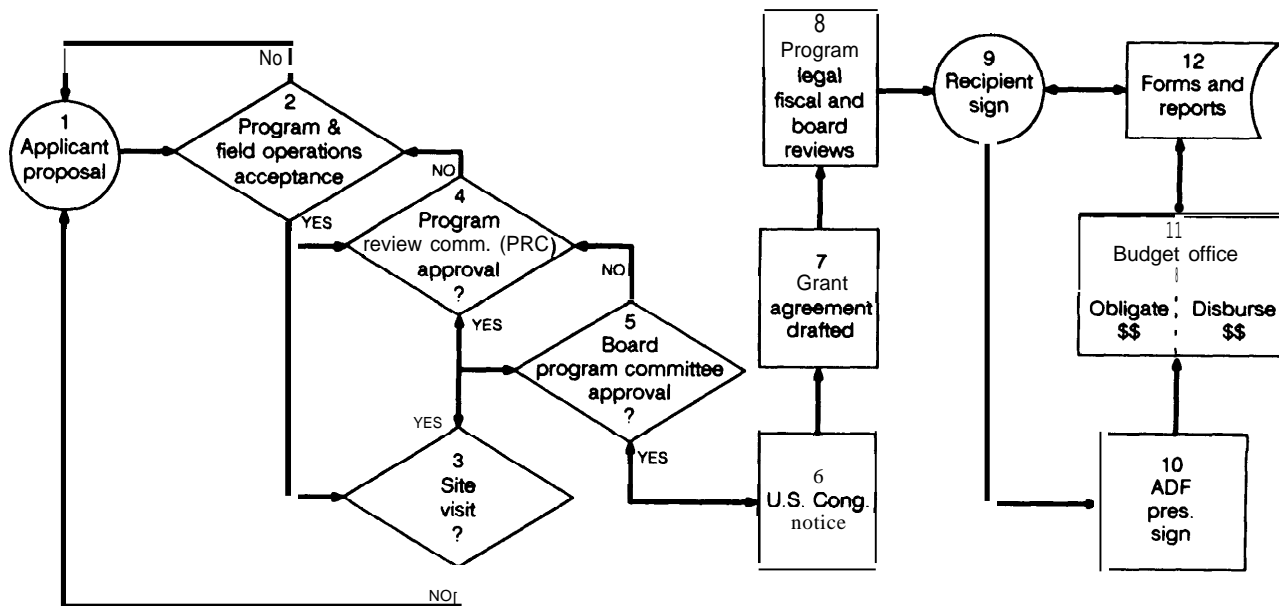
No

1
Applicant
proposal

2
Program &
field operations
acceptance

NO

YES

4
Program
review comm. (PRC)
approval
?

NO

YES

5
Board
program committee
approval
?

YES

YES

3
Site
visit
?

NO

6
U.S. Cong.
notice

7
Grant
agreement
drafted

8
Program
legal
fiscal and
board
reviews

9
Recipient
sign

12
Forms and
reports

11
Budget office
Obligate $$
Disburse $$

10
ADF
pres.
sign